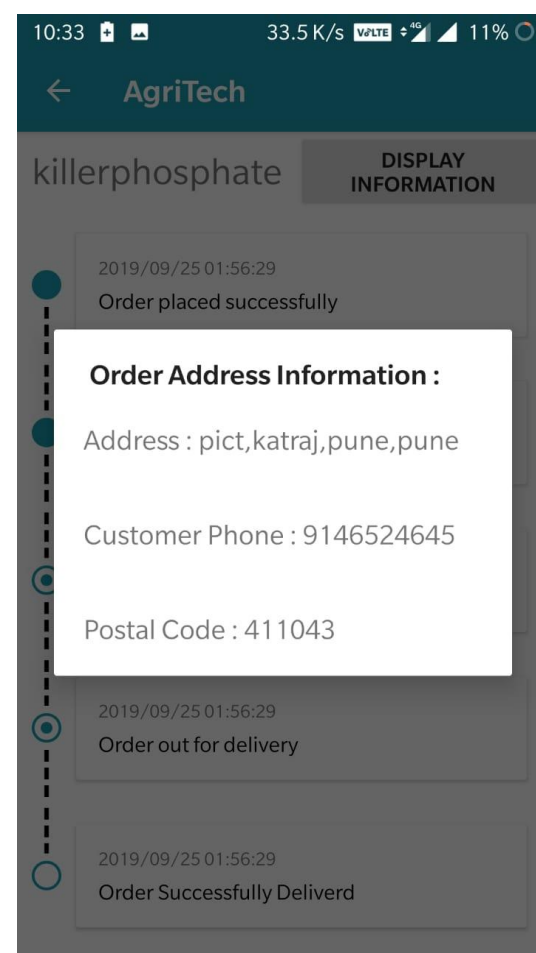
10:33 33.5 K/s VoLTE 4G 11%

AgriTech

killerphosphate

DISPLAY INFORMATION

2019/09/25 01:56:29
Order placed successfully

Order Address Information :

Address : pict,katraj,pune,pune

Customer Phone : 9146524645

Postal Code : 411043

2019/09/25 01:56:29
Order out for delivery

2019/09/25 01:56:29
Order Successfully Deliverd